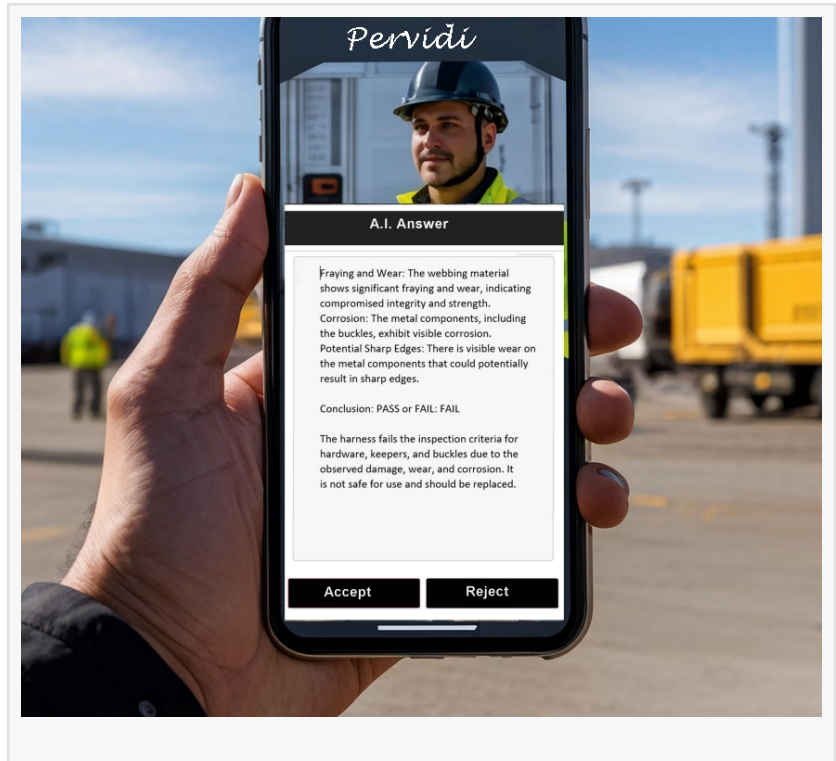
Pervidi

A.I. Answer

Fraying and Wear: The webbing material shows significant fraying and wear, indicating compromised integrity and strength.
Corrosion: The metal components, including the buckles, exhibit visible corrosion.
Potential Sharp Edges: There is visible wear on the metal components that could potentially result in sharp edges.

Conclusion: PASS or FAIL: FAIL

The harness fails the inspection criteria for hardware, keepers, and buckles due to the observed damage, wear, and corrosion. It is not safe for use and should be replaced.

Accept

Reject